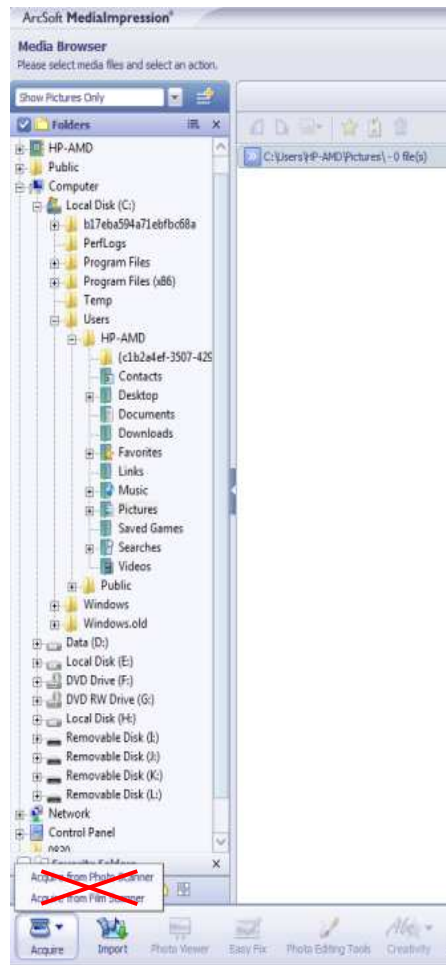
ArcSoft MediaImpression®

Media Browser
Please select media files and select an action.

Show Pictures Only

Folders

HP-AMD
Public
Computer
Local Disk (C:)
b17eba594a71ebfbc68a
PerfLogs
Program Files
Program Files (x86)
Temp
Users
HP-AMD
{c1b2a4ef-3507-42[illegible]
Contacts
Desktop
Documents
Downloads
Favorites
Links
Music
Pictures
Saved Games
Searches
Videos
Public
Windows
Windows.old
Data (D:)
Local Disk (E:)
DVD Drive (F:)
DVD RW Drive (G:)
Local Disk (H:)
Removable Disk (I:)
Removable Disk (J:)
Removable Disk (K:)
Removable Disk (L:)
Network
Control Panel
0820
Favorite Folders

Acquire from Photo Scanner
Acquire from Film Scanner

C:\Users\HP-AMD\Pictures\ - 0 file(s)

Acquire
Import
Photo Viewer
Easy Fix
Photo Editing Tools
Creativity